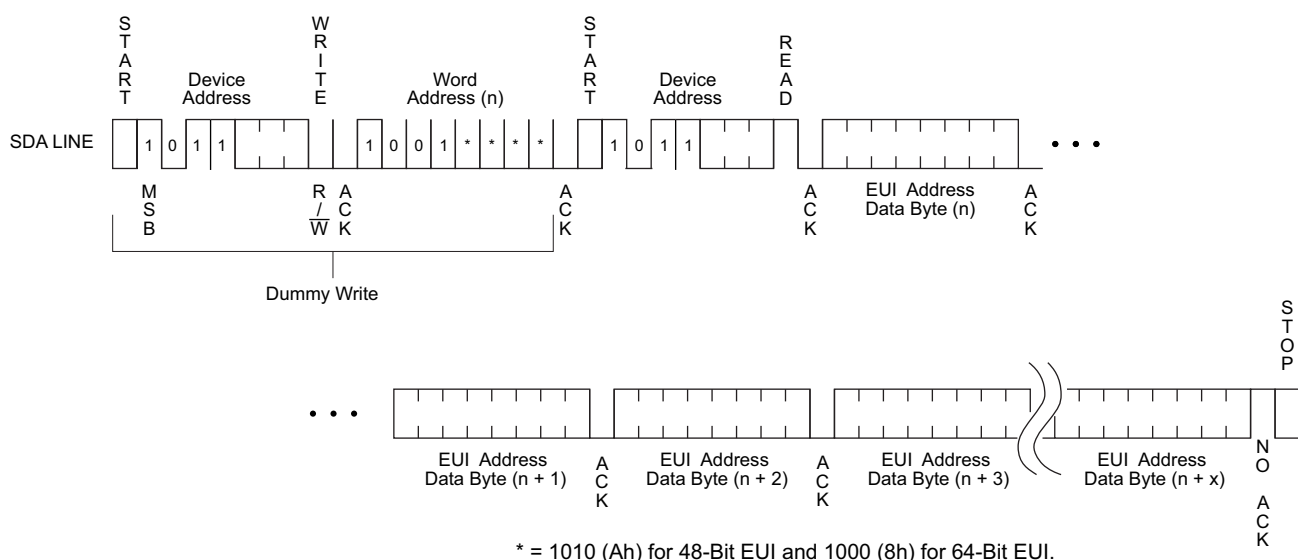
START

Device Address

WRITE

Word Address (n)

START

Device Address

READ

SDA LINE

1 0 1 1

1 0 0 1 * * * *

1 0 1 1

• • •

MSB

R / $\overline{W}$

ACK

ACK

ACK

EUI Address Data Byte (n)

ACK

Dummy Write

STOP

• • •

EUI Address Data Byte (n + 1)

ACK

EUI Address Data Byte (n + 2)

ACK

EUI Address Data Byte (n + 3)

EUI Address Data Byte (n + x)

NO ACK

* = 1010 (Ah) for 48-Bit EUI and 1000 (8h) for 64-Bit EUI.